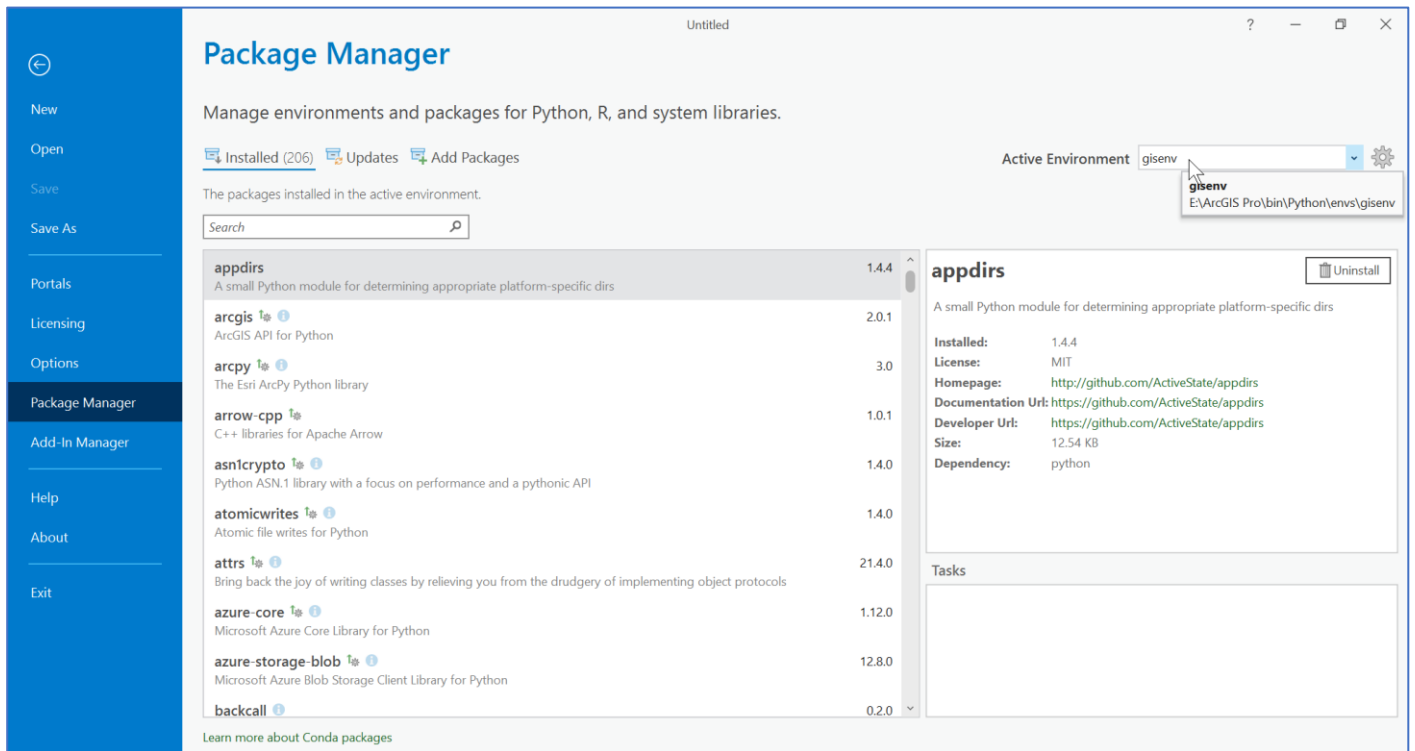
Untitled

?

New
Open
Save
Save As

Portals
Licensing
Options
Package Manager
Add-In Manager

Help
About

Exit

Package Manager

Manage environments and packages for Python, R, and system libraries.

Installed (206) Updates Add Packages

Active Environment gisenv

gisenv
E:\ArcGIS Pro\bin\Python\envs\gisenv

The packages installed in the active environment.

Search

| | |
|---|---|
| appdirs<br>A small Python module for determining appropriate platform-specific dirs | 1.4.4 |
| arcgis<br>ArcGIS API for Python | 2.0.1 |
| arcpy<br>The Esri ArcPy Python library | 3.0 |
| arrow-cpp<br>C++ libraries for Apache Arrow | 1.0.1 |
| asn1crypto<br>Python ASN.1 library with a focus on performance and a pythonic API | 1.4.0 |
| atomicwrites<br>Atomic file writes for Python | 1.4.0 |
| attrs<br>Bring back the joy of writing classes by relieving you from the drudgery of implementing object protocols | 21.4.0 |
| azure-core<br>Microsoft Azure Core Library for Python | 1.12.0 |
| azure-storage-blob<br>Microsoft Azure Blob Storage Client Library for Python | 12.8.0 |
| backcall | 0.2.0 |

appdirs

Uninstall

A small Python module for determining appropriate platform-specific dirs

Installed: 1.4.4
License: MIT
Homepage: http://github.com/ActiveState/appdirs
Documentation Url: https://github.com/ActiveState/appdirs
Developer Url: https://github.com/ActiveState/appdirs
Size: 12.54 KB
Dependency: python

Tasks

Learn more about Conda packages